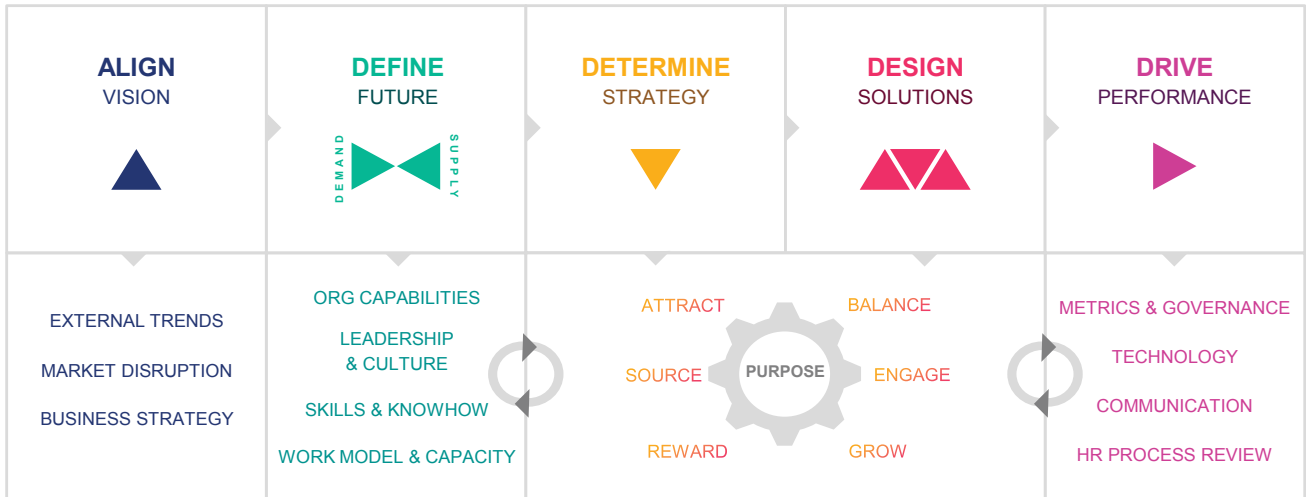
ALIGN
VISION

DEFINE
FUTURE

DEMAND SUPPLY

DETERMINE
STRATEGY

DESIGN
SOLUTIONS

DRIVE
PERFORMANCE

EXTERNAL TRENDS

MARKET DISRUPTION

BUSINESS STRATEGY

ORG CAPABILITIES

LEADERSHIP & CULTURE

SKILLS & KNOWHOW

WORK MODEL & CAPACITY

ATTRACT

BALANCE

SOURCE

PURPOSE

ENGAGE

REWARD

GROW

METRICS & GOVERNANCE

TECHNOLOGY

COMMUNICATION

HR PROCESS REVIEW